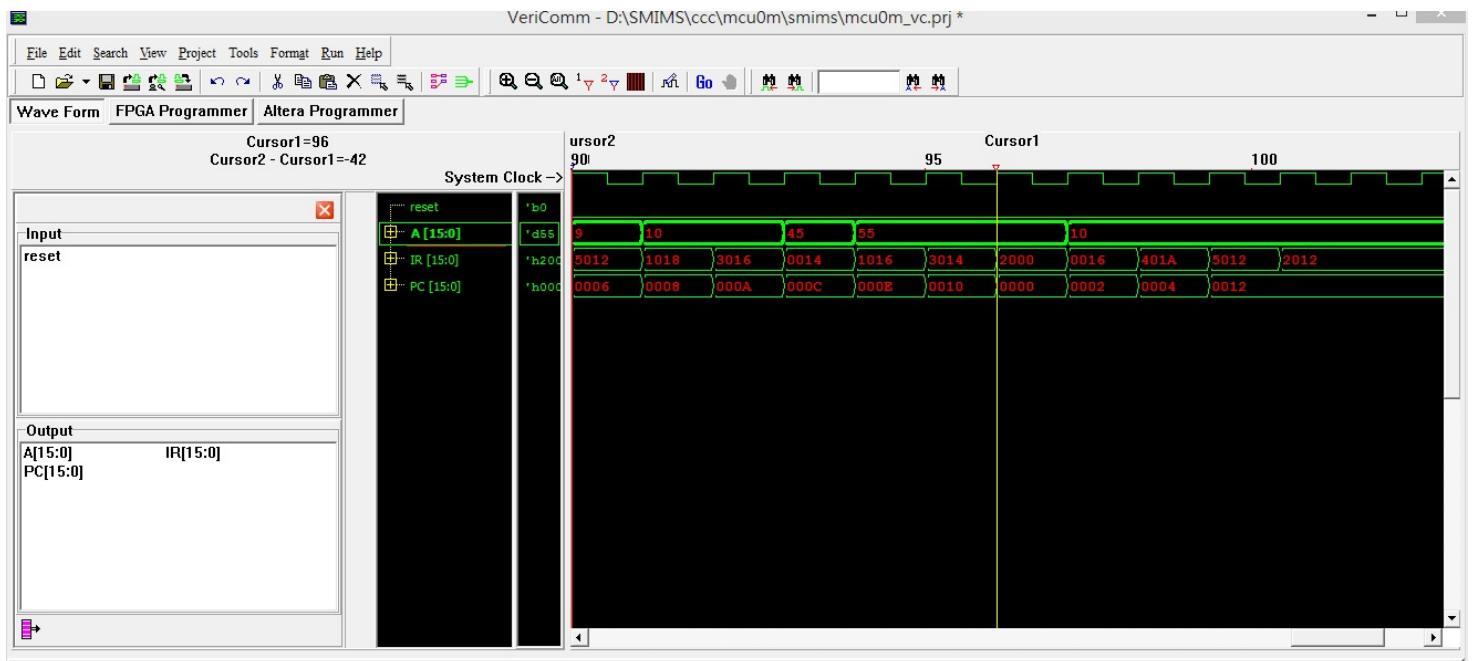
VeriComm - D:\SMIMS\ccc\mcu0m\smims\mcu0m_vc.prj *

File Edit Search View Project Tools Format Run Help

Go

Wave Form FPGA Programmer Altera Programmer

Cursor1=96
Cursor2 - Cursor1=-42

System Clock ->

ursor2
90
Cursor1
95
100

Input
reset

Output
A[15:0] IR[15:0]
PC[15:0]

reset 'b0
A [15:0] 'd55
IR [15:0] 'h200
PC [15:0] 'h000

9 10 45 55 10
5012 1018 3016 0014 1016 3014 2000 0016 401A 5012 2012
0006 0008 000A 000C 000E 0010 0000 0002 0004 0012